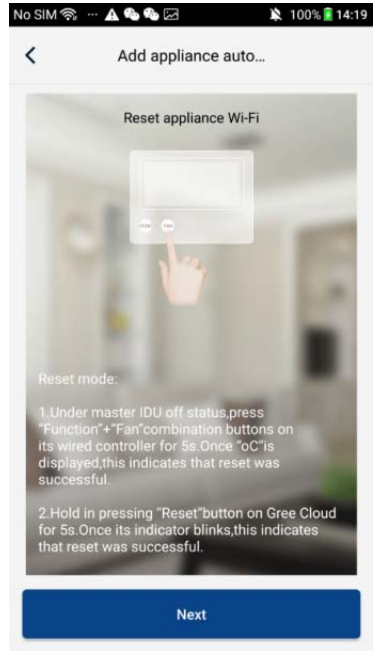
No SIM ··· 100% 14:19

<

Add appliance auto...

Reset appliance Wi-Fi

Func Fan

Reset mode:

1.Under master IDU off status,press "Function"+"Fan"combination buttons on its wired controller for 5s.Once "oC"is displayed,this indicates that reset was successful.

2.Hold in pressing "Reset"button on Gree Cloud for 5s.Once its indicator blinks,this indicates that reset was successful.

Next